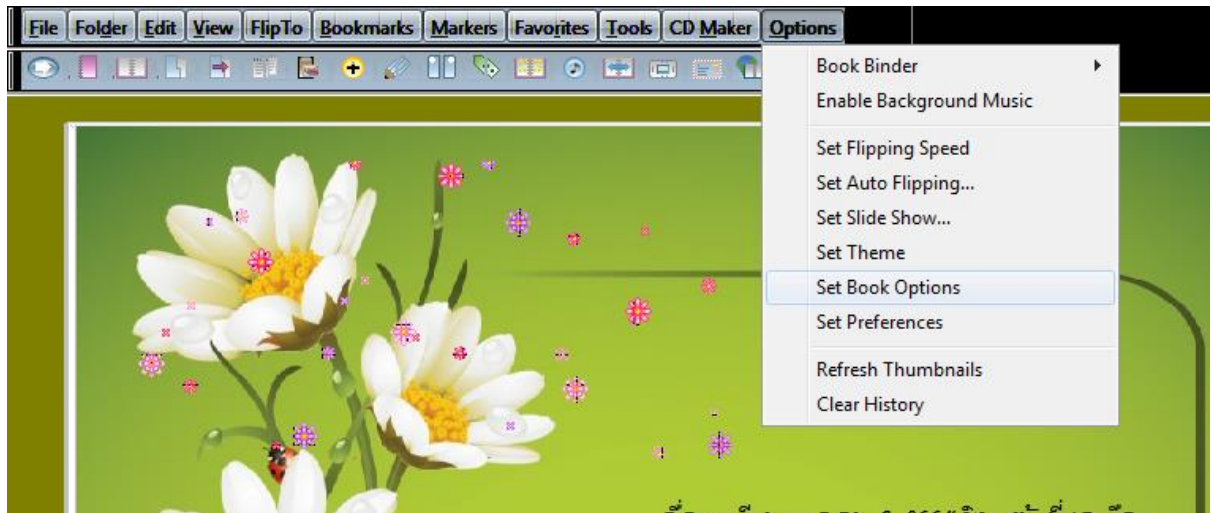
File Folder Edit View FlipTo Bookmarks Markers Favorites Tools CD Maker Options

Book Binder
Enable Background Music
Set Flipping Speed
Set Auto Flipping...
Set Slide Show...
Set Theme
Set Book Options
Set Preferences
Refresh Thumbnails
Clear History

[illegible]